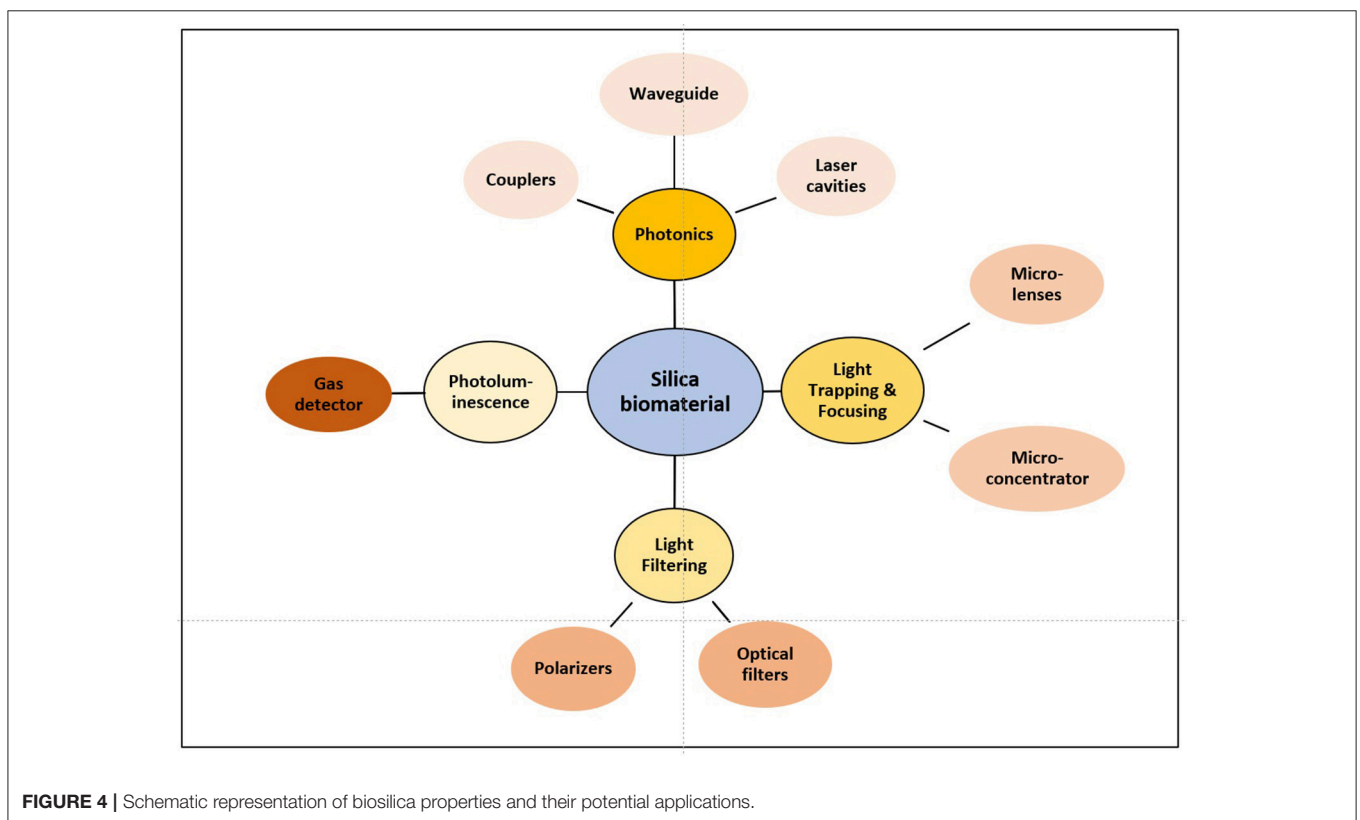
Waveguide

Couplers

Laser cavities

Photonics

Micro-lenses

Gas detector

Photolum-inescence

Silica biomaterial

Light Trapping & Focusing

Micro-concentrator

Light Filtering

Polarizers

Optical filters

**FIGURE 4 |** Schematic representation of biosilica properties and their potential applications.